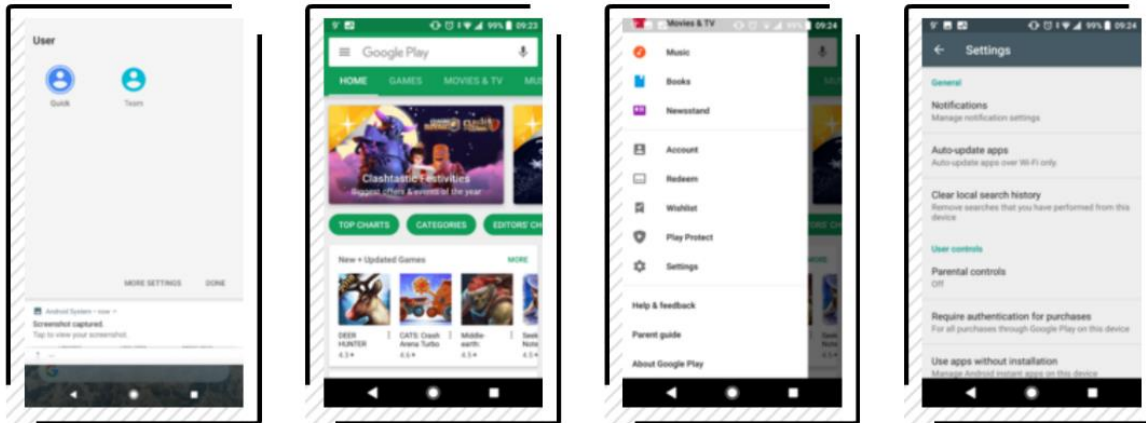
User

Quick

Team

MORE SETTINGS

DONE

Android System • now

Screenshot captured.

Tap to view your screenshot.

09:23

99%

Google Play

HOME

GAMES

MOVIES & TV

MU

Clashtastic Festivities

Biggest offers & events of the year

TOP CHARTS

CATEGORIES

EDITORS' CH

New + Updated Games

MORE

DEER HUNTER

4.3 ★

CATS: Crash Arena Turbo

4.6 ★

Middle-earth:

4.5 ★

Seek Notes

4.3 ★

Movies & TV

09:24

Music

Books

Newsstand

Account

Redeem

Wishlist

Play Protect

Settings

Help & feedback

Parent guide

About Google Play

99%

09:24

Settings

General

Notifications

Manage notification settings

Auto-update apps

Auto-update apps over Wi-Fi only.

Clear local search history

Remove searches that you have performed from this device

User controls

Parental controls

Off

Require authentication for purchases

For all purchases through Google Play on this device

Use apps without installation

Manage Android instant apps on this device